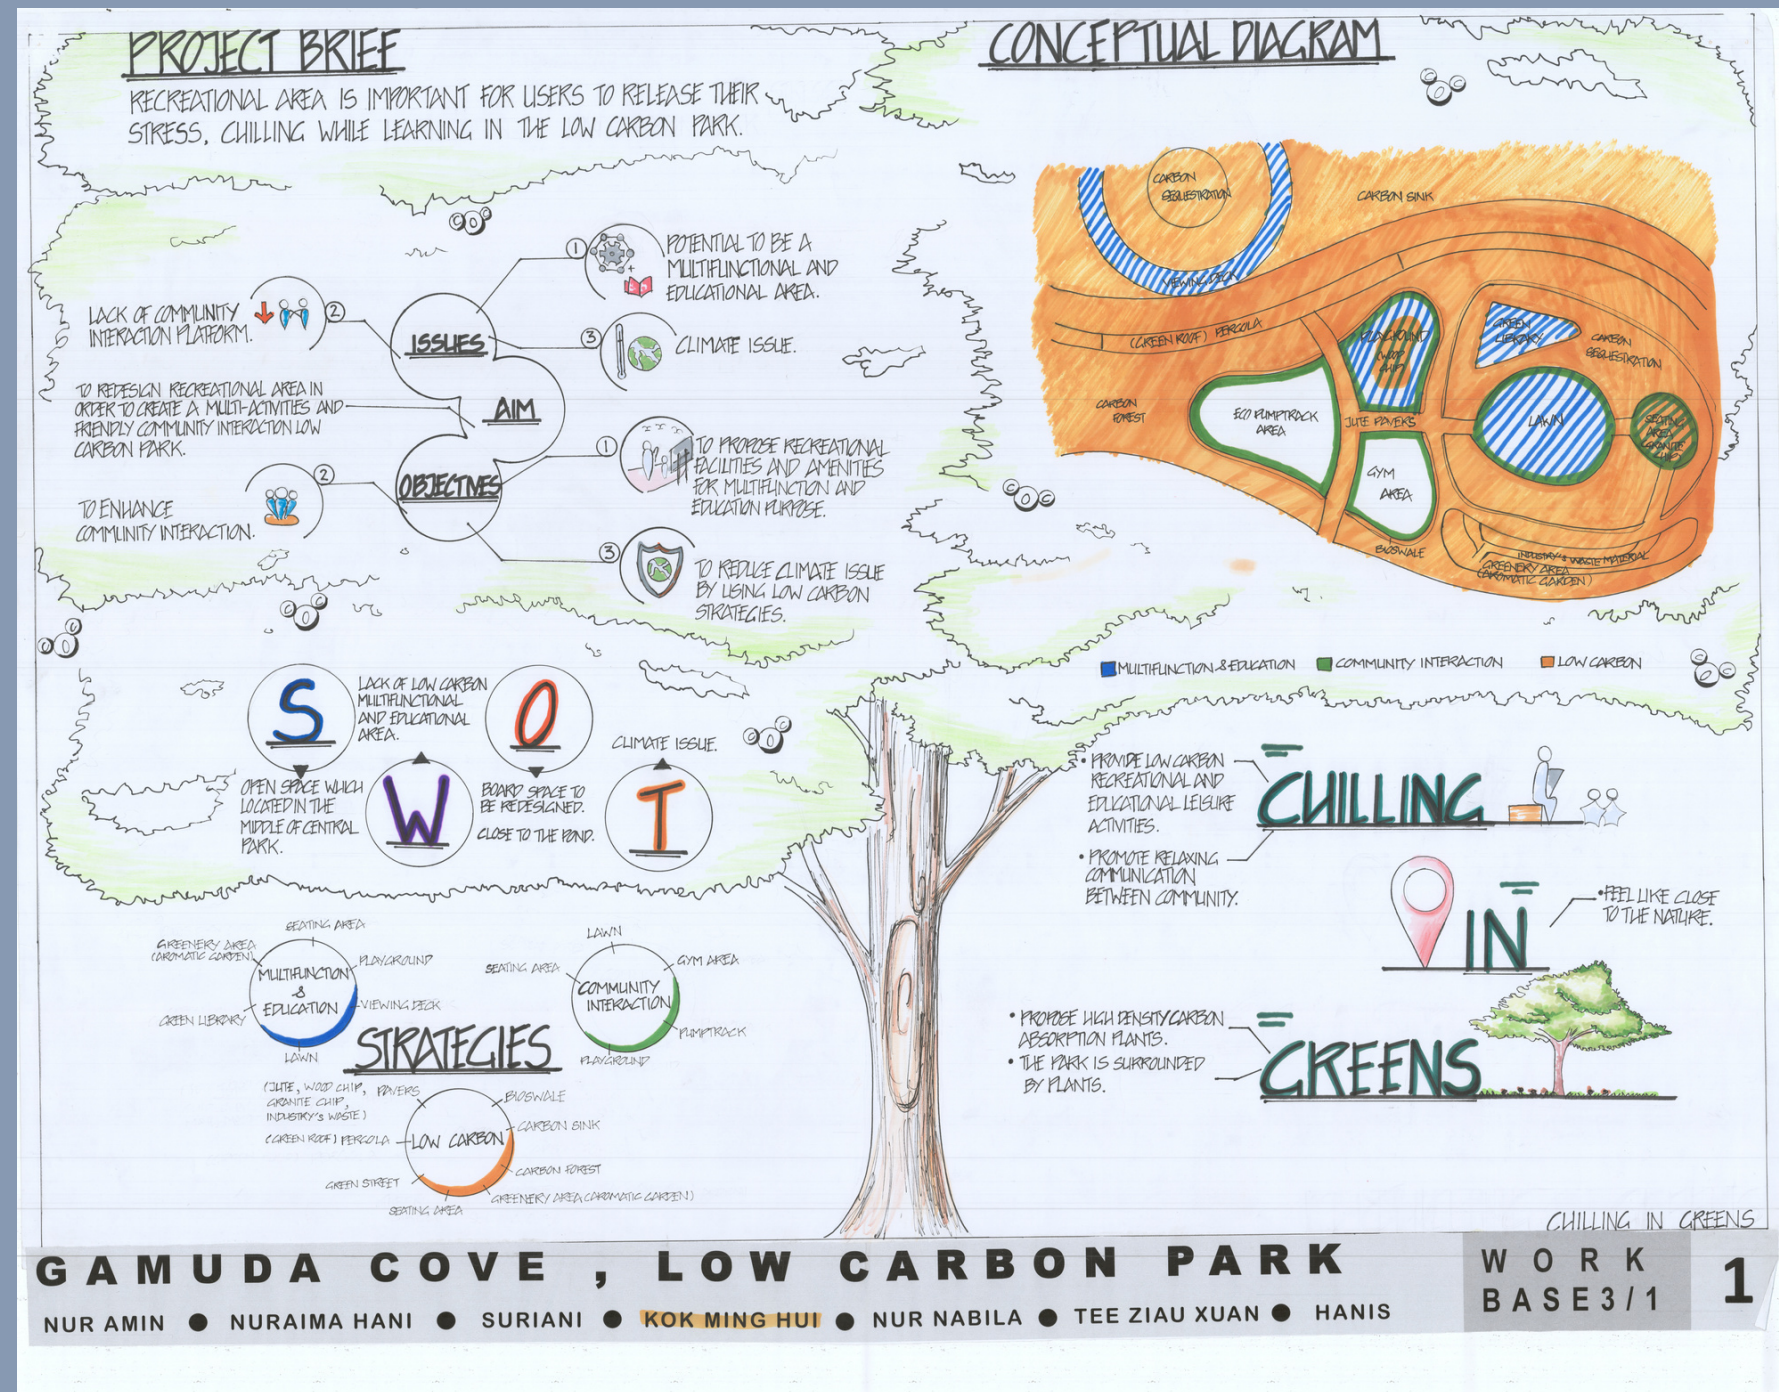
PROJECT BRIEF

RECREATIONAL AREA IS IMPORTANT FOR USERS TO RELEASE THEIR STRESS. CHILLING WHILE LEARNING IN THE LOW CARBON PARK.

CONCEPTUAL DIAGRAM

CARBON SEQUESTRATION
VIEWING DECK
CARBON SINK
(GREEN ROOF) PERGOLA
PLAYGROUND (WOOD CHIP)
GREEN LIBRARY
CARBON SEQUESTRATION
CARBON FOREST
ECO PUMPTRACK AREA
JUTE PAVERS
LAWN
SEATING AREA
GYM AREA
BIOSWALE
INDUSTRY'S WASTE MATERIAL GREENERY AREA (AROMATIC GARDEN)

MULTIFUNCTION & EDUCATION
COMMUNITY INTERACTION
LOW CARBON

① POTENTIAL TO BE A MULTIFUNCTIONAL AND EDUCATIONAL AREA.
② LACK OF COMMUNITY INTERACTION PLATFORM.
③ CLIMATE ISSUE.
ISSUES
AIM
TO REDESIGN RECREATIONAL AREA IN ORDER TO CREATE A MULTI-ACTIVITIES AND FRIENDLY COMMUNITY INTERACTION LOW CARBON PARK.
OBJECTIVES
① TO PROPOSE RECREATIONAL FACILITIES AND AMENITIES FOR MULTIFUNCTION AND EDUCATION PURPOSE.
② TO ENHANCE COMMUNITY INTERACTION.
③ TO REDUCE CLIMATE ISSUE BY USING LOW CARBON STRATEGIES.

S
LACK OF LOW CARBON MULTIFUNCTIONAL AND EDUCATIONAL AREA.
O
BOARD SPACE TO BE REDESIGNED.
CLOSE TO THE POND.
W
OPEN SPACE WHICH LOCATED IN THE MIDDLE OF CENTRAL PARK.
T
CLIMATE ISSUE.

• PROVIDE LOW CARBON RECREATIONAL AND EDUCATIONAL LEISURE ACTIVITIES.
• PROMOTE RELAXING COMMUNICATION BETWEEN COMMUNITY.
CHILLING
IN
• FEEL LIKE CLOSE TO THE NATURE.
• PROPOSE HIGH DENSITY CARBON ABSORPTION PLANTS.
• THE PARK IS SURROUNDED BY PLANTS.
GREENS

SEATING AREA
GREENERY AREA (AROMATIC GARDEN)
PLAYGROUND
MULTIFUNCTION & EDUCATION
VIEWING DECK
GREEN LIBRARY
LAWN
LAWN
SEATING AREA
GYM AREA
COMMUNITY INTERACTION
PUMPTRACK
PLAYGROUND
STRATEGIES
(JUTE, WOOD CHIP, GRANITE CHIP, INDUSTRY'S WASTE) PAVERS
BIOSWALE
(GREEN ROOF) PERGOLA
LOW CARBON
CARBON SINK
CARBON FOREST
GREEN STREET
GREENERY AREA (AROMATIC GARDEN)
SEATING AREA

CHILLING IN GREENS

GAMUDA COVE , LOW CARBON PARK
NUR AMIN ● NURAIMA HANI ● SURIANI ● KOK MING HUI ● NUR NABILA ● TEE ZIAU XUAN ● HANIS
WORK BASE3/1
1